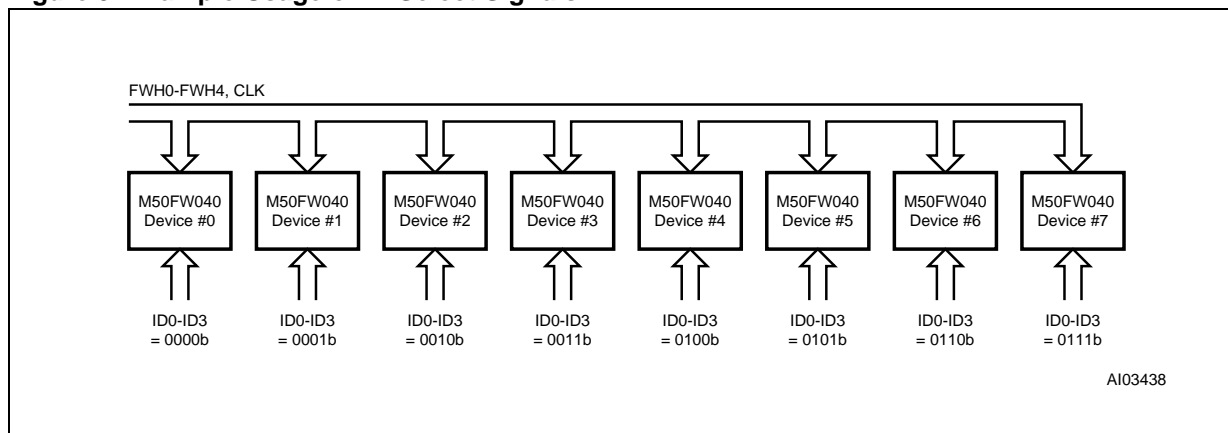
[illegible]

FWH0-FWH4, CLK

M50FW040 Device #0

M50FW040 Device #1

M50FW040 Device #2

M50FW040 Device #3

M50FW040 Device #4

M50FW040 Device #5

M50FW040 Device #6

M50FW040 Device #7

ID0-ID3 = 0000b

ID0-ID3 = 0001b

ID0-ID3 = 0010b

ID0-ID3 = 0011b

ID0-ID3 = 0100b

ID0-ID3 = 0101b

ID0-ID3 = 0110b

ID0-ID3 = 0111b

AI03438